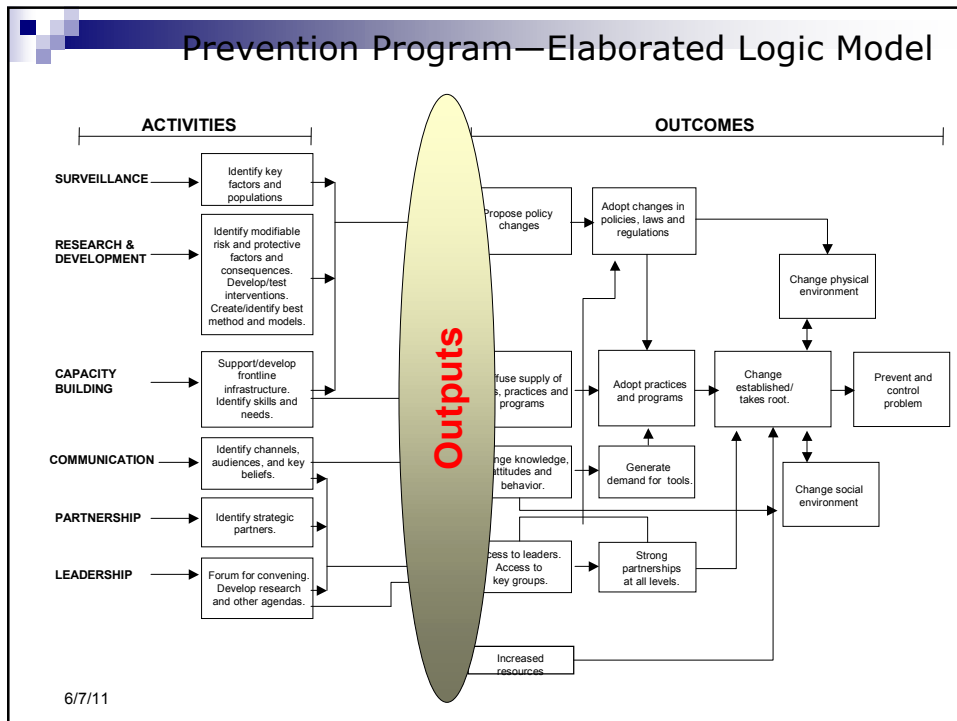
Prevention Program—Elaborated Logic Model

ACTIVITIES

OUTCOMES

SURVEILLANCE

Identify key factors and populations

RESEARCH & DEVELOPMENT

Identify modifiable risk and protective factors and consequences. Develop/test interventions. Create/identify best method and models.

CAPACITY BUILDING

Support/develop frontline infrastructure. Identify skills and needs.

COMMUNICATION

Identify channels, audiences, and key beliefs.

PARTNERSHIP

Identify strategic partners.

LEADERSHIP

Forum for convening. Develop research and other agendas.

Outputs

Propose policy changes

Adopt changes in policies, laws and regulations

Change physical environment

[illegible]ffuse supply of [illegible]s, practices and programs

Adopt practices and programs

Change established/ takes root.

Prevent and control problem

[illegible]nge knowledge, attitudes and behavior.

Generate demand for tools.

Change social environment

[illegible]cess to leaders. Access to key groups.

Strong partnerships at all levels.

Increased resources

6/7/11